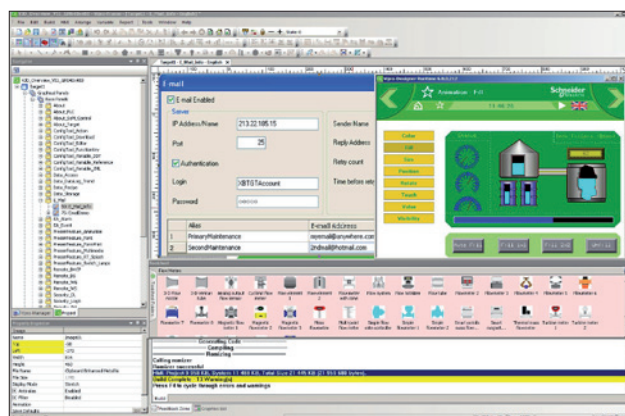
E-mail

E-mail Enabled

Server

IP Address/Name 213.22.185.15

Sender Name

Port 25

Reply Address

Authentication

Retry count

Login XBTGTAccount

Time before retry

Password

| | Alias | E-mail Address |
|---|---|---|
| 1 | PrimaryMaintenance | daymail@anywhere.com |
| 2 | SecondMaintenance | 2ndmail@hotmail.com |

Schneider Electric

Color

Fill

Size

Position

Rotate

Touch

Value

Visibility

Generating Code

Compiling

Running

Calling monitor

Monitor successful

Build Complete - 13 Warning(s)

Press F4 to cycle through errors and warnings

Build

Project

Property Inspector

Graphics List